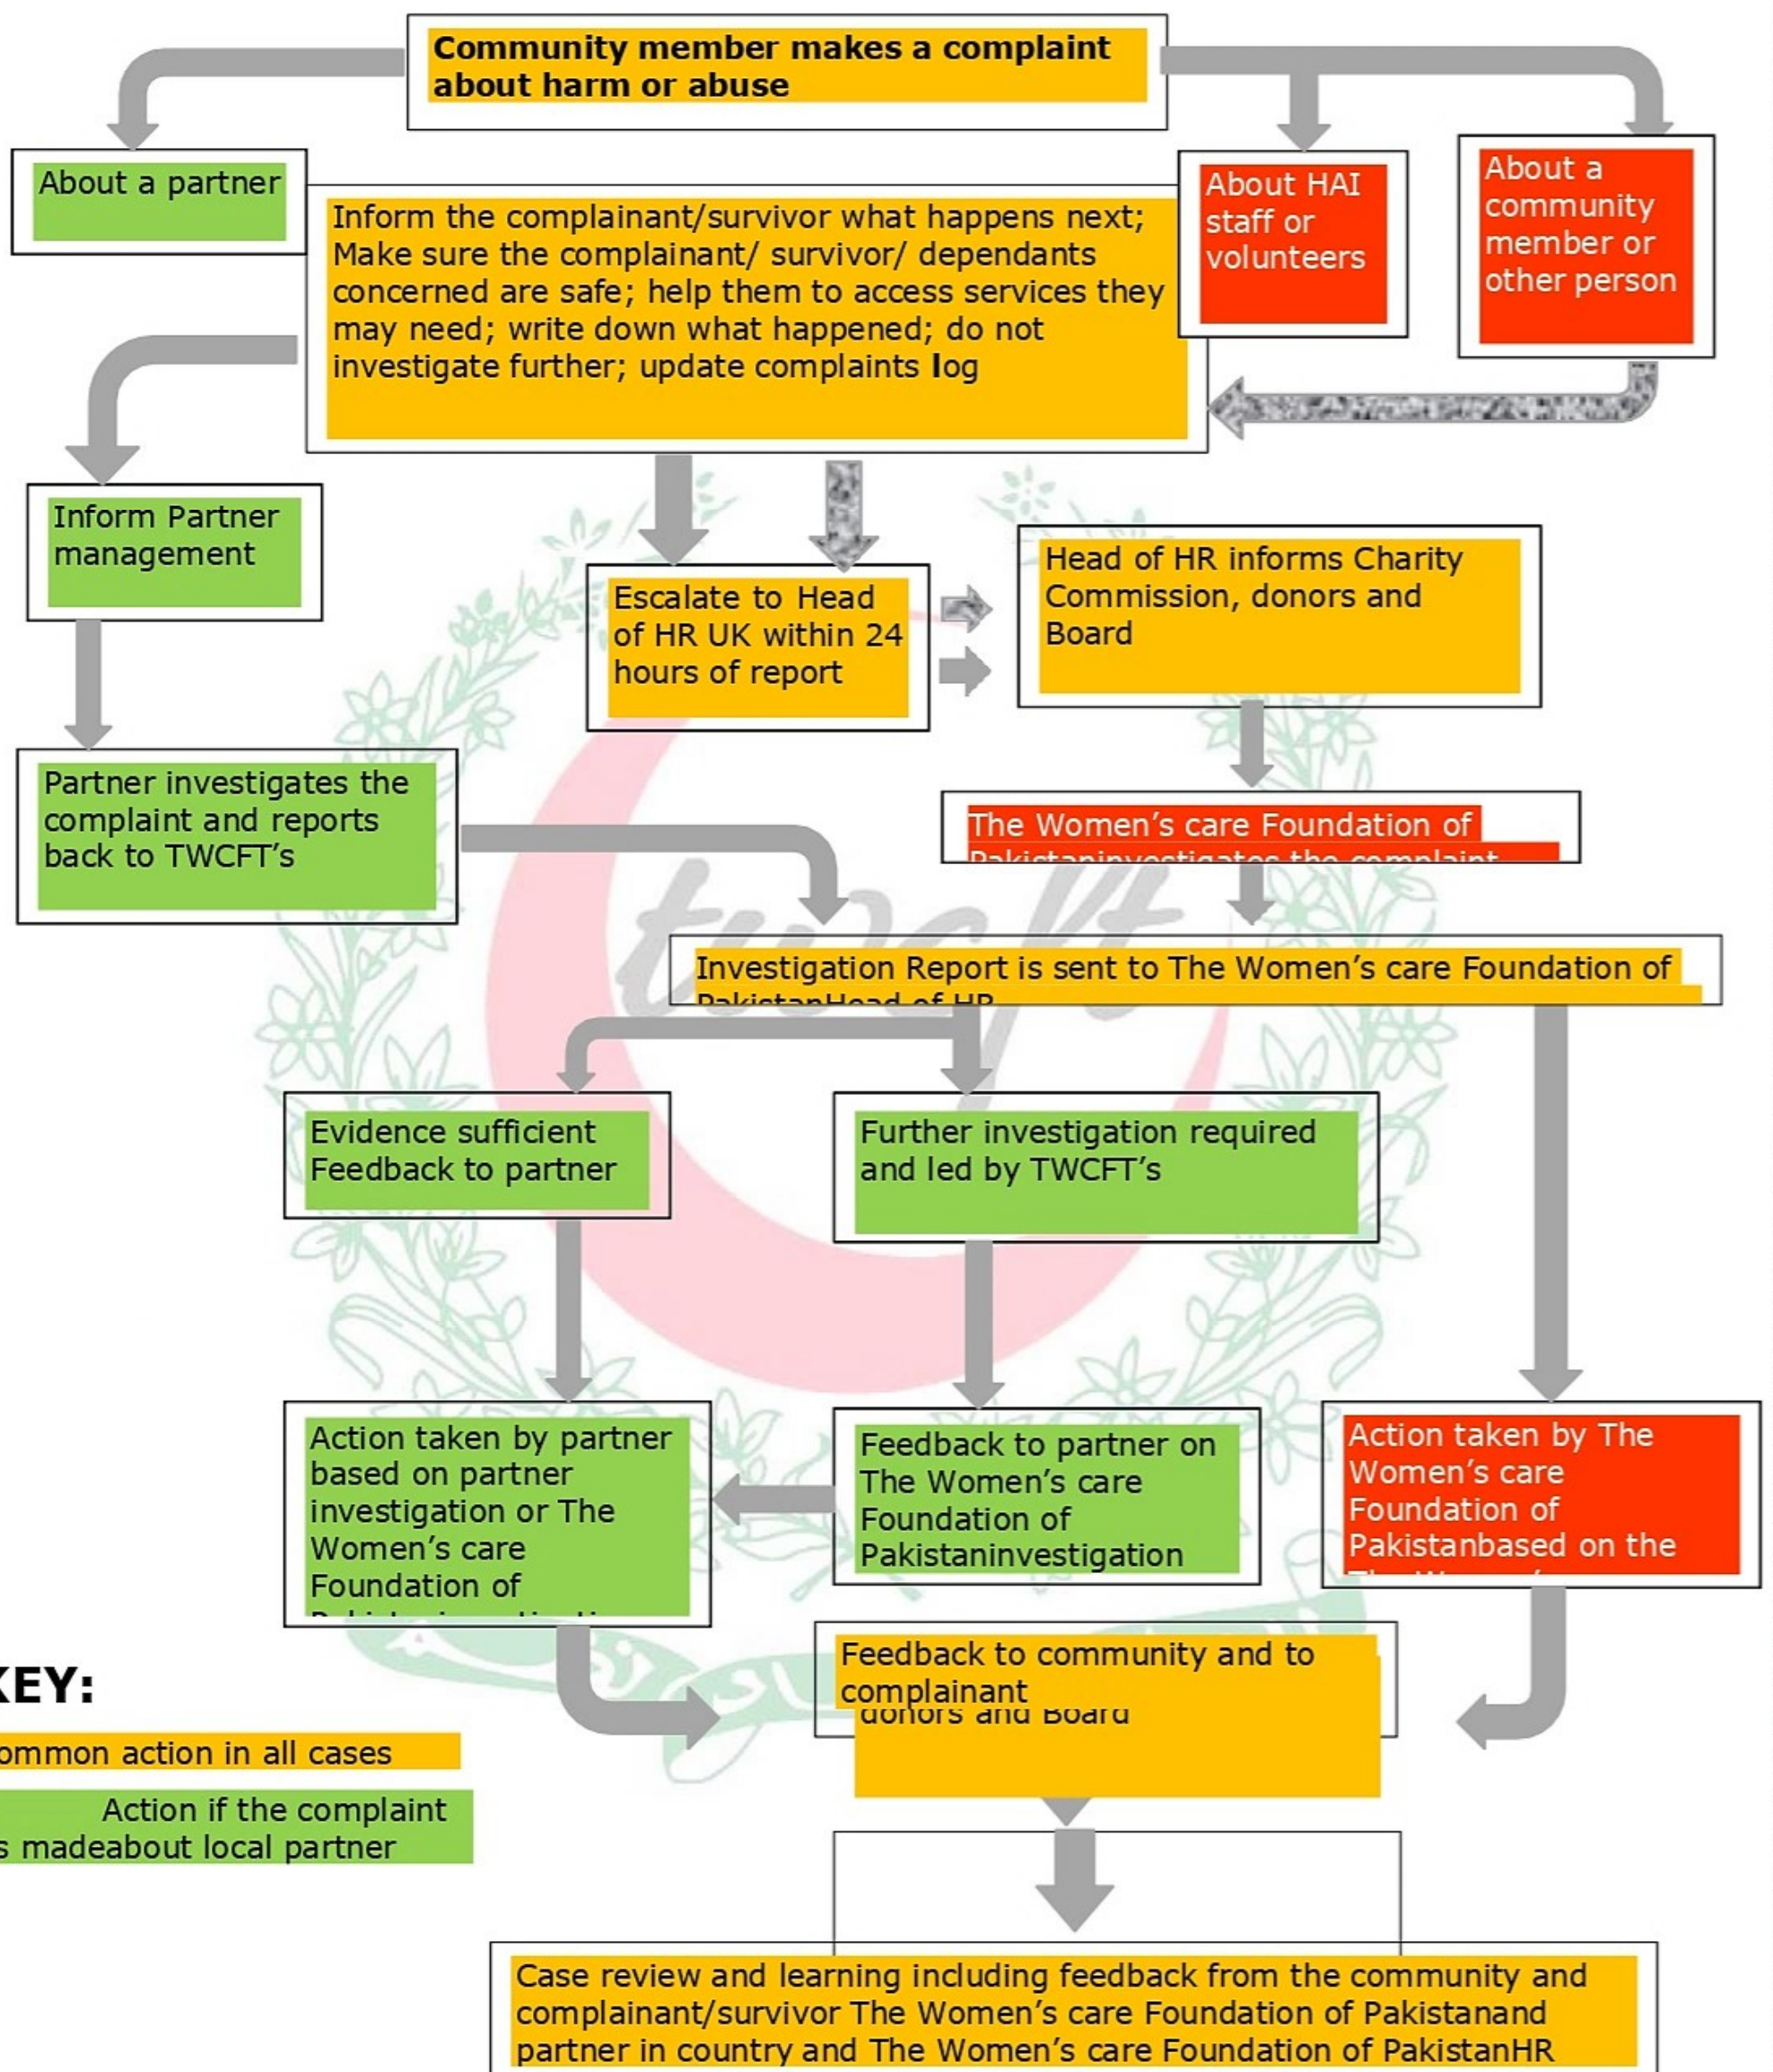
Community member makes a complaint about harm or abuse

About a partner

Inform the complainant/survivor what happens next; Make sure the complainant/ survivor/ dependants concerned are safe; help them to access services they may need; write down what happened; do not investigate further; update complaints log

About HAI staff or volunteers

About a community member or other person

Inform Partner management

Escalate to Head of HR UK within 24 hours of report

Head of HR informs Charity Commission, donors and Board

Partner investigates the complaint and reports back to TWCFT's

The Women's care Foundation of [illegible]

Investigation Report is sent to The Women's care Foundation of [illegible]

Evidence sufficient Feedback to partner

Further investigation required and led by TWCFT's

Action taken by partner based on partner investigation or The Women's care Foundation of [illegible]

Feedback to partner on The Women's care Foundation of Pakistaninvestigation

Action taken by The Women's care Foundation of Pakistanbased on the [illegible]

Feedback to community and to complainant
donors and Board

KEY:
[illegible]ommon action in all cases
Action if the complaint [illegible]s madeabout local partner

Case review and learning including feedback from the community and complainant/survivor The Women's care Foundation of Pakistanand partner in country and The Women's care Foundation of PakistanHR